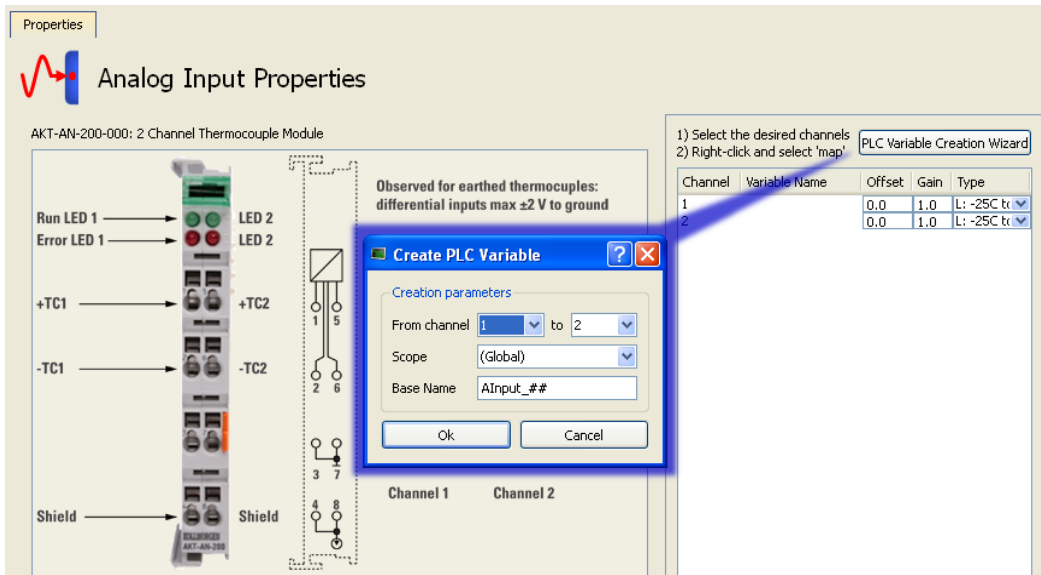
Properties

Analog Input Properties

AKT-AN-200-000: 2 Channel Thermocouple Module

Run LED 1
Error LED 1
LED 2
LED 2
+TC1
+TC2
-TC1
-TC2
Shield
Shield

Observed for earthed thermocuples: differential inputs max ±2 V to ground

1 5
2 6
3 7
4 8

Channel 1
Channel 2

Create PLC Variable

Creation parameters
From channel 1 to 2
Scope (Global)
Base Name AInput_##
Ok
Cancel

1) Select the desired channels
2) Right-click and select 'map'
PLC Variable Creation Wizard

| Channel | Variable Name | Offset | Gain | Type |
|---|---|---|---|---|
| 1 | | 0.0 | 1.0 | L: -25C t |
| 2 | | 0.0 | 1.0 | L: -25C t |